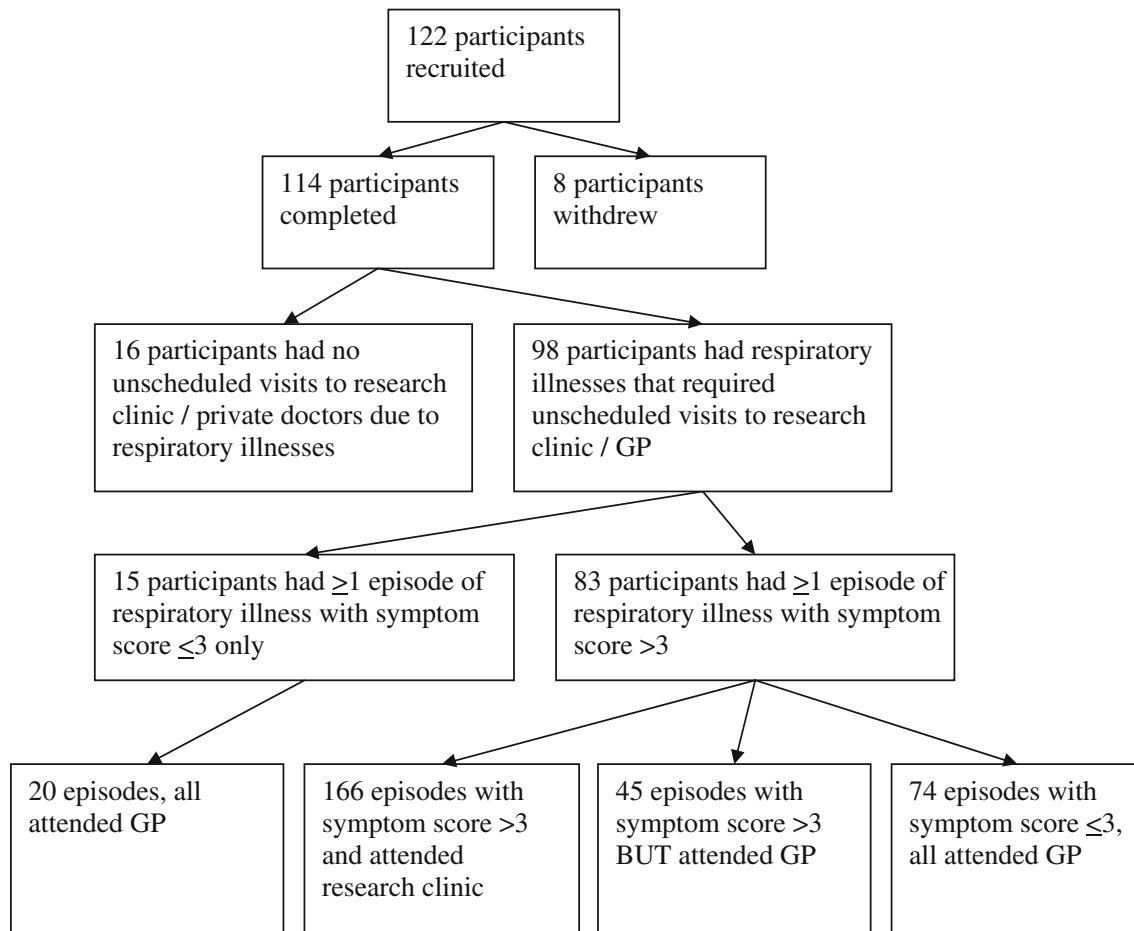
122 participants recruited

114 participants completed

8 participants withdrew

16 participants had no unscheduled visits to research clinic / private doctors due to respiratory illnesses

98 participants had respiratory illnesses that required unscheduled visits to research clinic / GP

15 participants had $\geq$1 episode of respiratory illness with symptom score $\leq$3 only

83 participants had $\geq$1 episode of respiratory illness with symptom score >3

20 episodes, all attended GP

166 episodes with symptom score >3 and attended research clinic

45 episodes with symptom score >3 BUT attended GP

74 episodes with symptom score $\leq$3, all attended GP